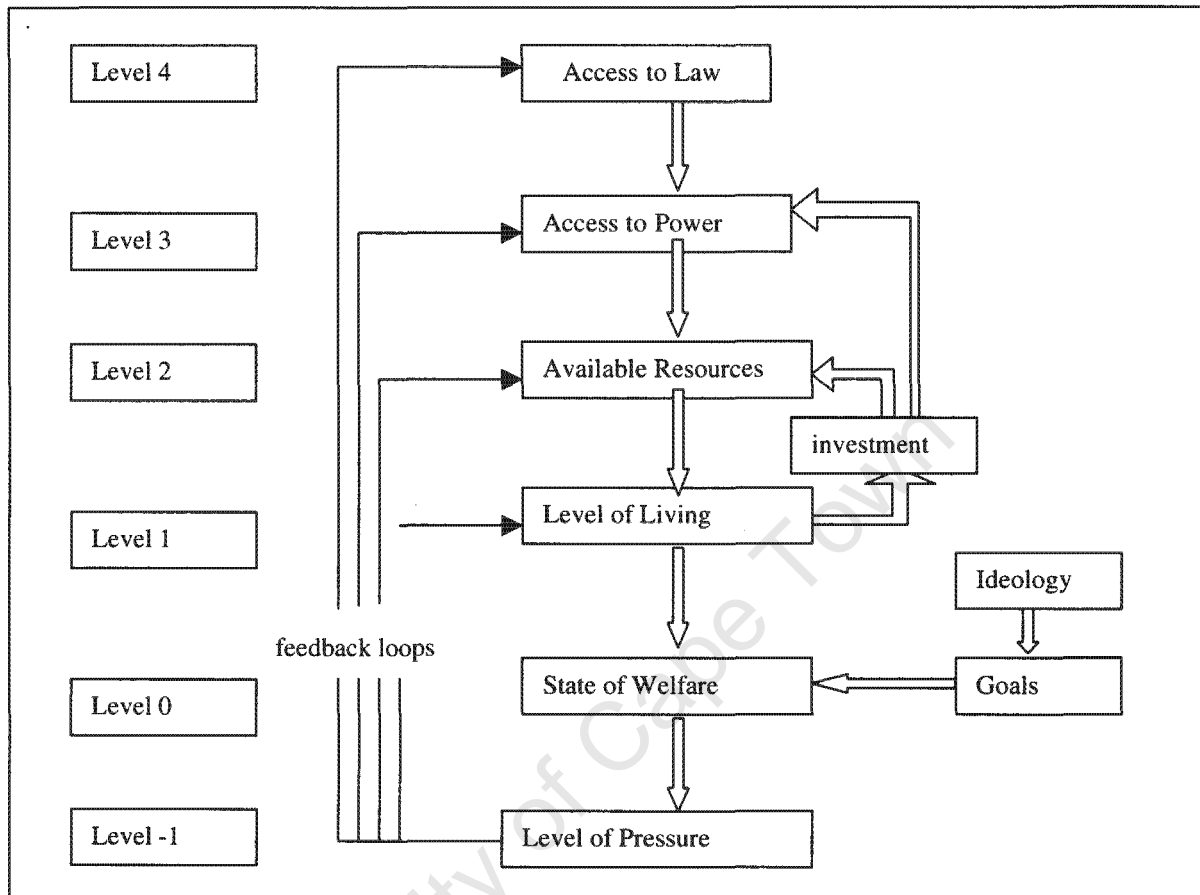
Level 4

Access to Law

Level 3

Access to Power

Level 2

Available Resources

investment

Level 1

Level of Living

Ideology

feedback loops

Level 0

State of Welfare

Goals

Level -1

Level of Pressure

University of Cape Town